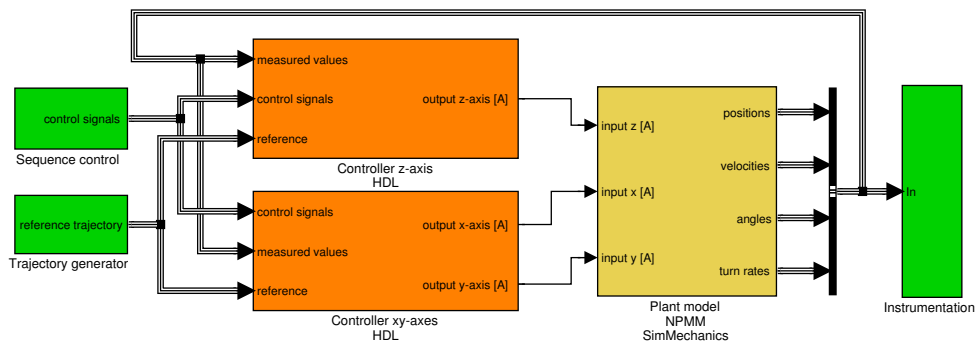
control signals
Sequence control

reference trajectory
Trajectory generator

measured values
control signals
reference
output z-axis [A]
Controller z-axis
HDL

control signals
measured values
reference
output x-axis [A]
output y-axis [A]
Controller xy-axes
HDL

input z [A]
input x [A]
input y [A]
positions
velocities
angles
turn rates
Plant model
NPMM
SimMechanics

In
Instrumentation